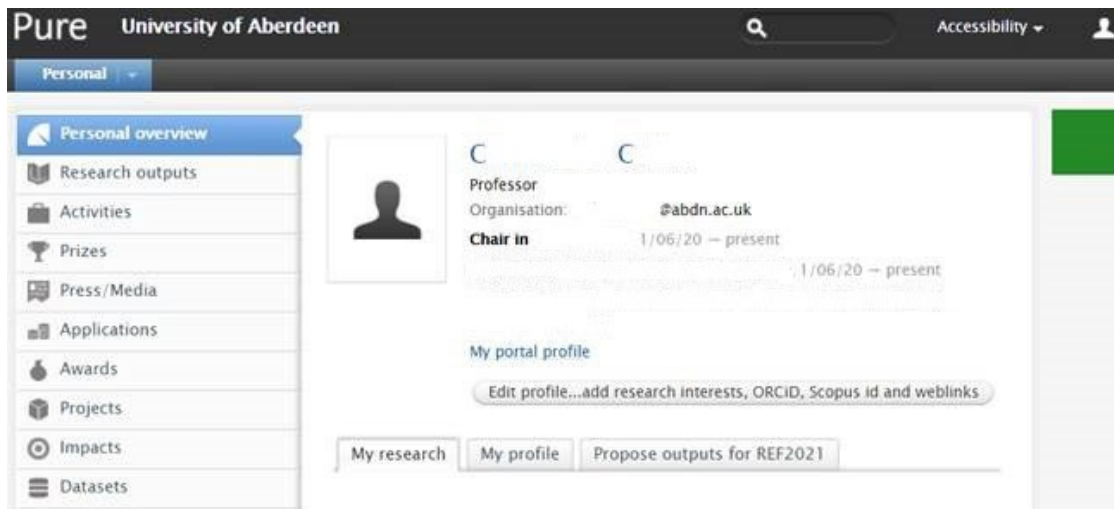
Pure University of Aberdeen

Accessibility

Personal

Personal overview
Research outputs
Activities
Prizes
Press/Media
Applications
Awards
Projects
Impacts
Datasets

C C
Professor
Organisation: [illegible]@abdn.ac.uk
Chair in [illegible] 1/06/20 – present
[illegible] 1/06/20 – present

My portal profile

Edit profile...add research interests, ORCiD, Scopus id and weblinks

My research | My profile | Propose outputs for REF2021